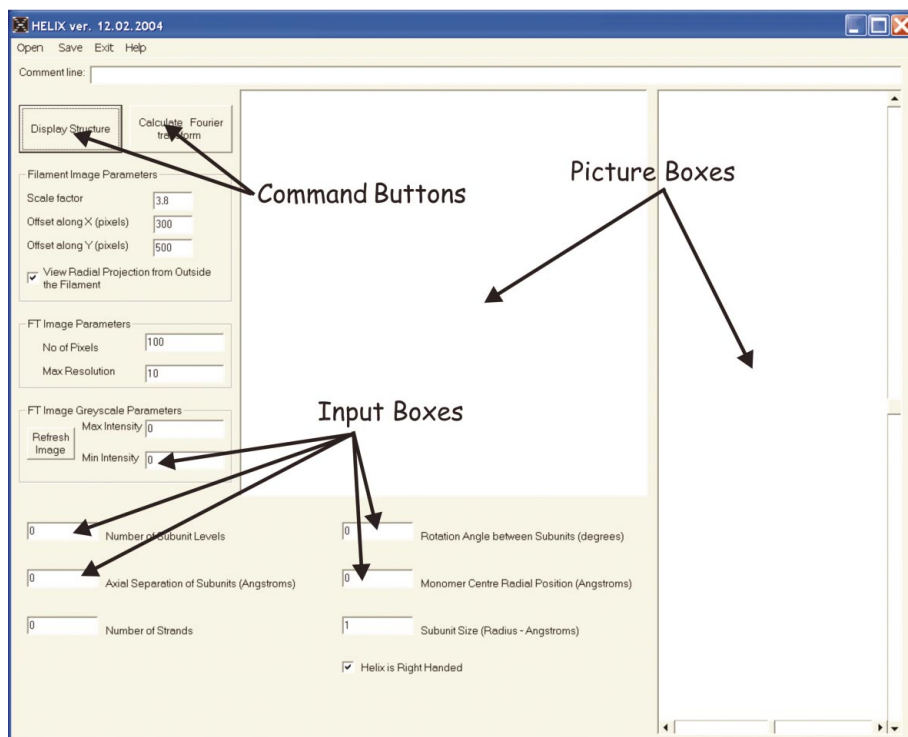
HELIX ver. 12.02.2004

Open Save Exit Help

Comment line:

Display Structure

Calculate Fourier transform

Command Buttons

Picture Boxes

Filament Image Parameters

Scale factor 3.8

Offset along X (pixels) 300

Offset along Y (pixels) 500

View Radial Projection from Outside the Filament

FT Image Parameters

No of Pixels 100

Max Resolution 10

FT Image Greyscale Parameters

Refresh Image

Max Intensity 0

Min Intensity 0

Input Boxes

0 Number of Subunit Levels

0 Axial Separation of Subunits (Angstroms)

0 Number of Strands

0 Rotation Angle between Subunits (degrees)

0 Monomer Centre Radial Position (Angstroms)

1 Subunit Size (Radius - Angstroms)

Helix is Right Handed